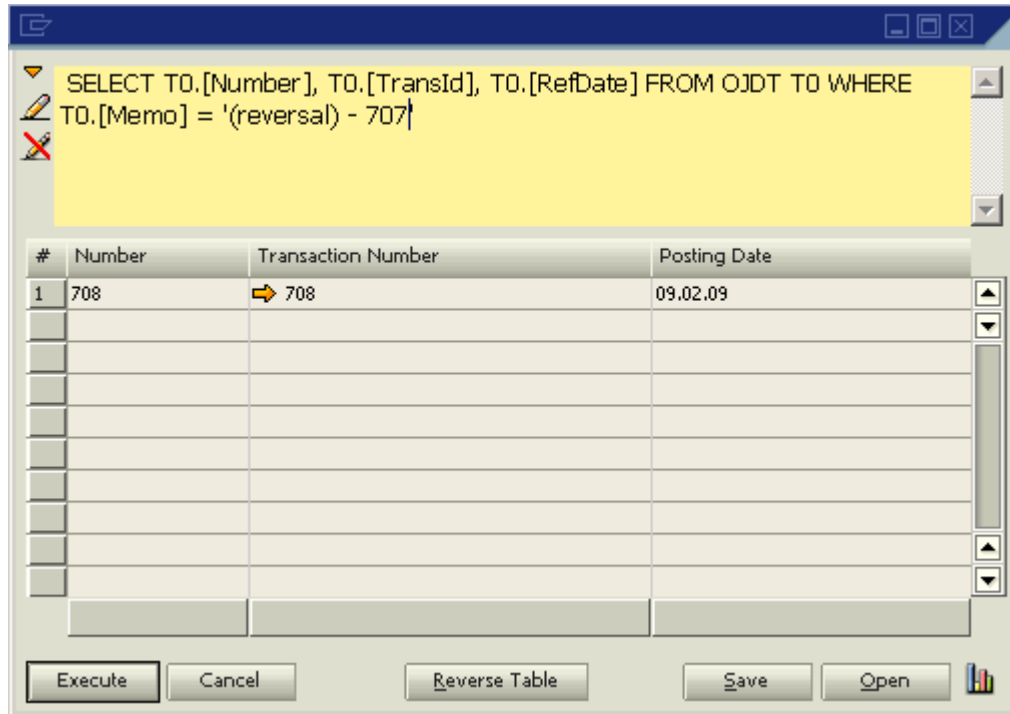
SELECT T0.[Number], T0.[TransId], T0.[RefDate] FROM OJDT T0 WHERE T0.[Memo] = '(reversal) - 707'

| # | Number | Transaction Number | Posting Date |
|---|---|---|---|
| 1 | 708 | 708 | 09.02.09 |

Execute Cancel Reverse Table Save Open